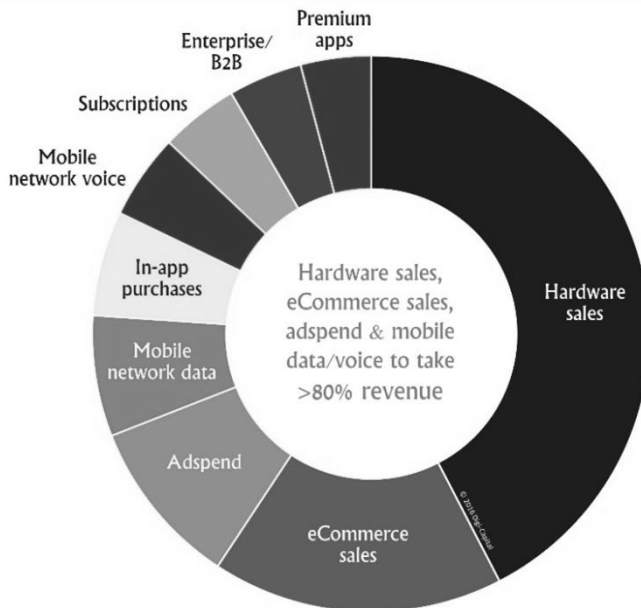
Premium apps

Enterprise/ B2B

Subscriptions

Mobile network voice

In-app purchases

Mobile network data

Adspend

eCommerce sales

Hardware sales

Hardware sales, eCommerce sales, adspend & mobile data/voice to take >80% revenue

© 2016 Digi-Capital